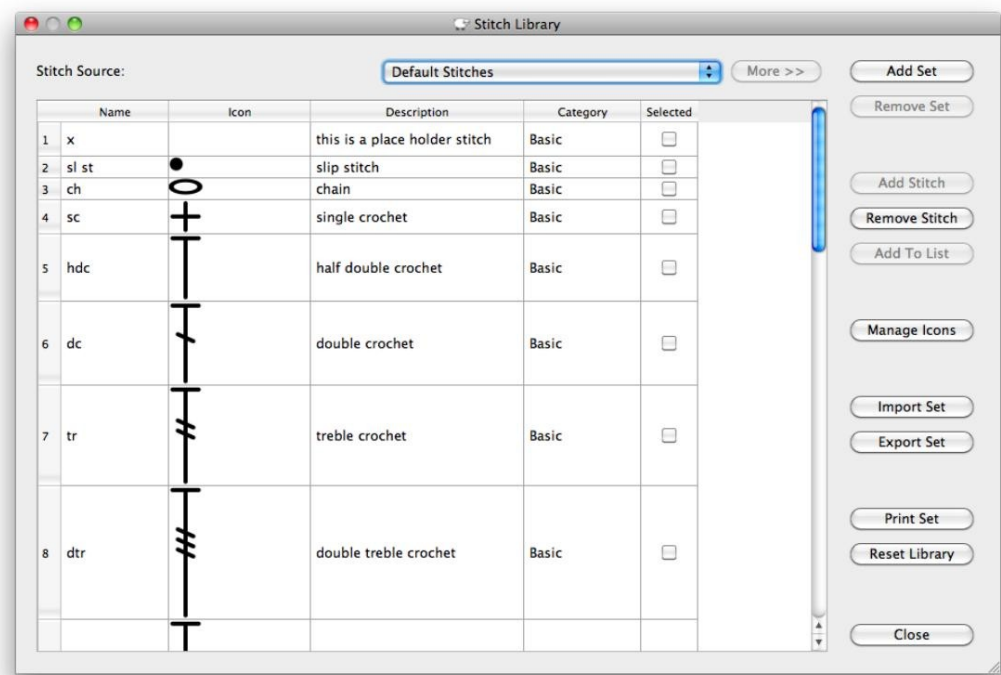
Stitch Library

Stitch Source:

Default Stitches

More >>

Add Set

Remove Set

|   | Name | Icon | Description | Category | Selected |
|---|---|---|---|---|---|
| 1 | x | | this is a place holder stitch | Basic | |
| 2 | sl st | | slip stitch | Basic | |
| 3 | ch | | chain | Basic | |
| 4 | sc | | single crochet | Basic | |
| 5 | hdc | | half double crochet | Basic | |
| 6 | dc | | double crochet | Basic | |
| 7 | tr | | treble crochet | Basic | |
| 8 | dtr | | double treble crochet | Basic | |

Add Stitch

Remove Stitch

Add To List

Manage Icons

Import Set

Export Set

Print Set

Reset Library

Close